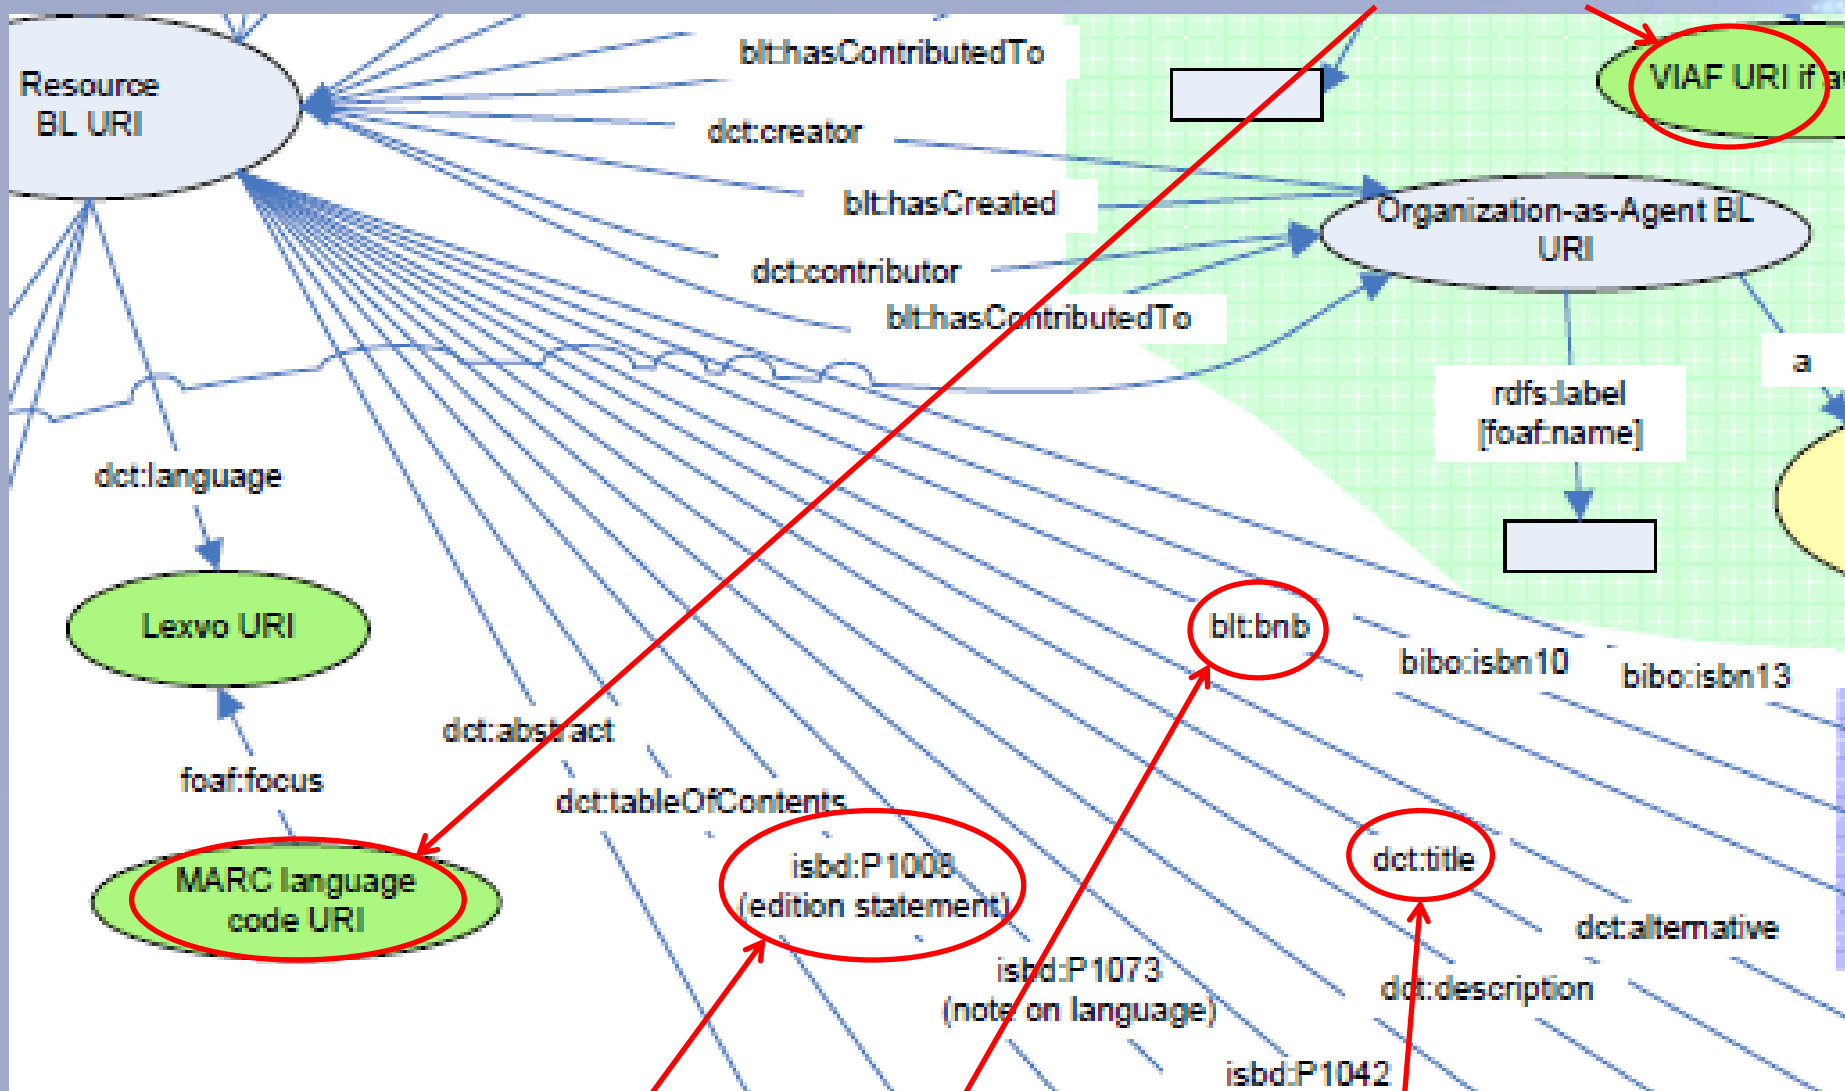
Resource BL URI

blt:hasContributedTo

dct:creator

blt:hasCreated

dct:contributor

blt:hasContributedTo

VIAF URI if a

Organization-as-Agent BL URI

a

rdfs:label [foaf:name]

dct:language

Lexvo URI

foaf:focus

MARC language code URI

dct:abstract

dct:tableOfContents

isbd:P1008 (edition statement)

isbd:P1073 (note on language)

isbd:P1042

blt:bnb

bibo:isbn10

bibo:isbn13

dct:title

dct:alternative

dct:description